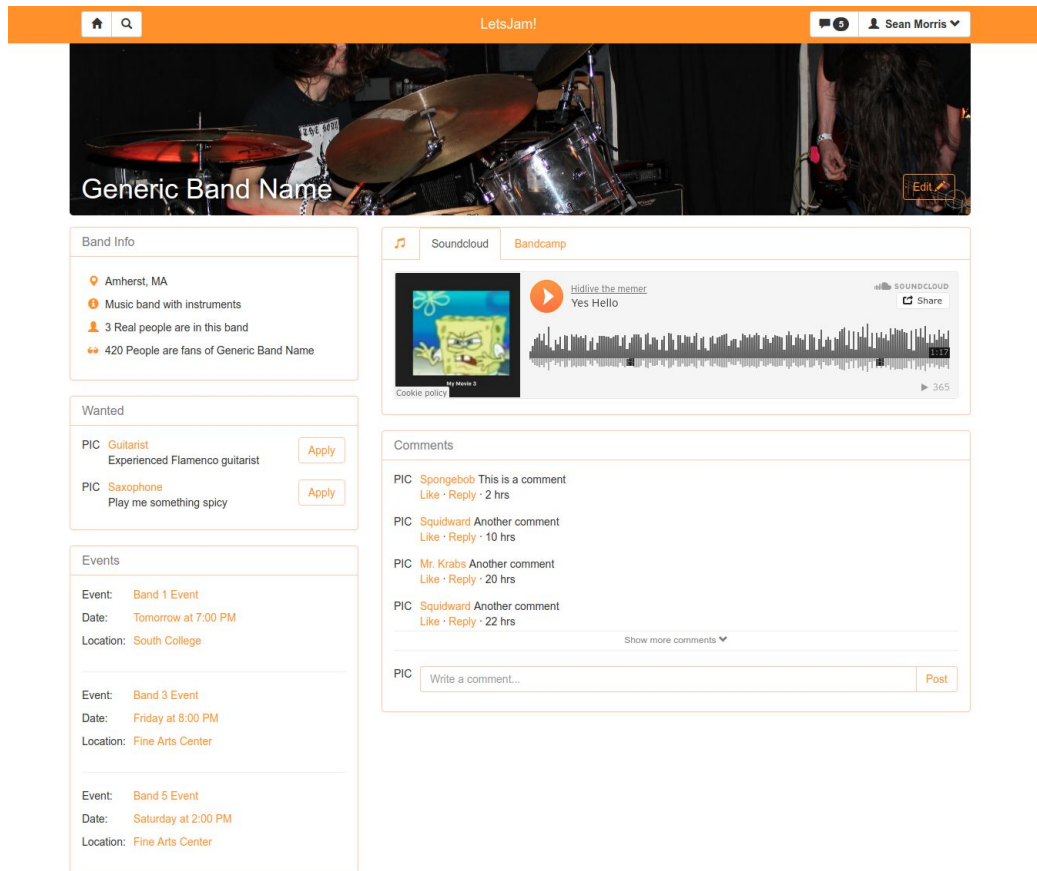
LetsJam!

5 Sean Morris

Generic Band Name

Edit

Band Info

Amherst, MA

Music band with instruments

3 Real people are in this band

420 People are fans of Generic Band Name

Wanted

PIC Guitarist
Experienced Flamenco guitarist
Apply

PIC Saxophone
Play me something spicy
Apply

Events

Event: Band 1 Event
Date: Tomorrow at 7:00 PM
Location: South College

Event: Band 3 Event
Date: Friday at 8:00 PM
Location: Fine Arts Center

Event: Band 5 Event
Date: Saturday at 2:00 PM
Location: Fine Arts Center

Soundcloud Bandcamp

Hidlive the memer
Yes Hello

SOUNDCLOUD
Share

My Movie 3

Cookie policy

1:17

365

Comments

PIC Spongebob This is a comment
Like · Reply · 2 hrs

PIC Squidward Another comment
Like · Reply · 10 hrs

PIC Mr. Krabs Another comment
Like · Reply · 20 hrs

PIC Squidward Another comment
Like · Reply · 22 hrs

Show more comments

PIC Write a comment... Post